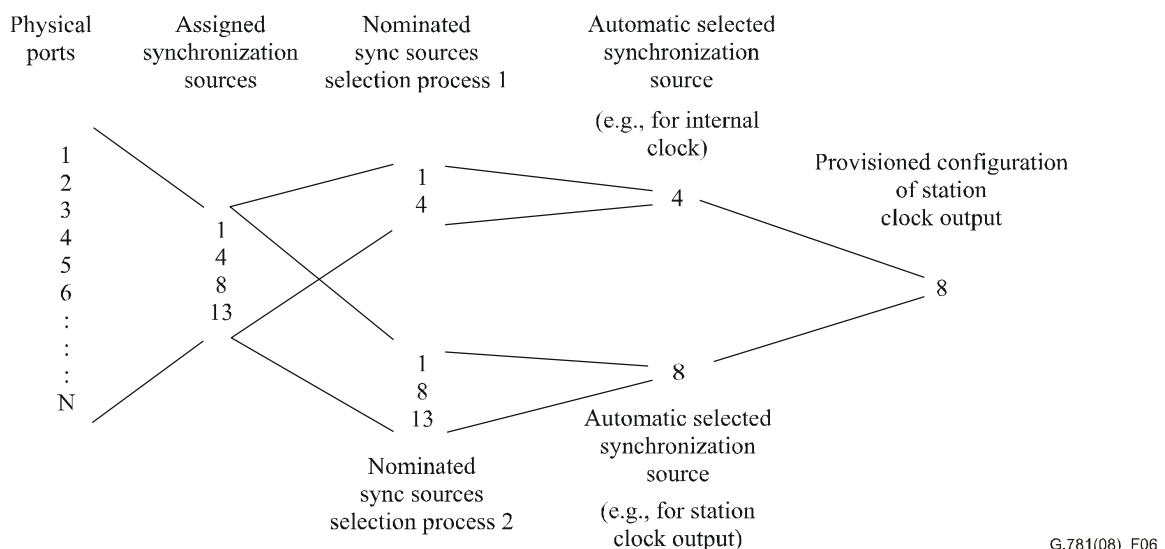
Physical ports

Assigned synchronization sources

Nominated sync sources selection process 1

Automatic selected synchronization source

(e.g., for internal clock)

Provisioned configuration of station clock output

1
2
3
4
5
6
:
:
:
N

1
4
8
13

1
4

4

8

1
8
13

8

Automatic selected synchronization source

(e.g., for station clock output)

Nominated sync sources selection process 2

G.781(08)_F06